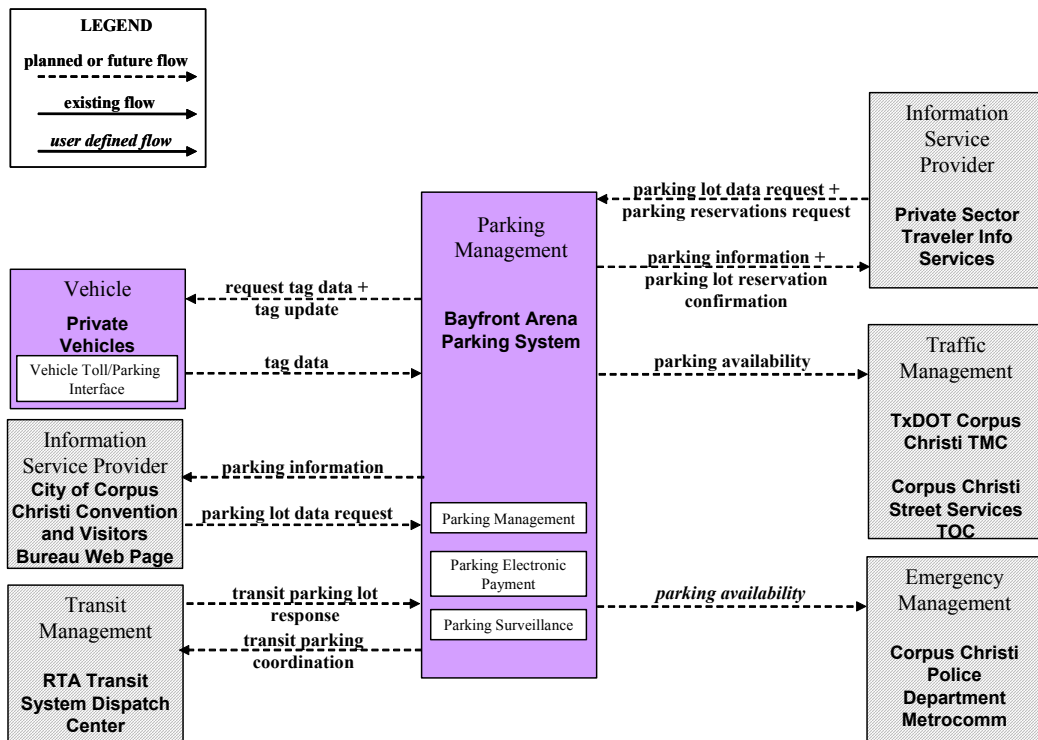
LEGEND

planned or future flow

existing flow

user defined flow

Parking Management

Bayfront Arena Parking System

Parking Management

Parking Electronic Payment

Parking Surveillance

Information Service Provider

Private Sector Traveler Info Services

parking lot data request + parking reservations request

parking information + parking lot reservation confirmation

Vehicle

Private Vehicles

Vehicle Toll/Parking Interface

request tag data + tag update

tag data

parking availability

Traffic Management

TxDOT Corpus Christi TMC

Corpus Christi Street Services TOC

Information Service Provider

City of Corpus Christi Convention and Visitors Bureau Web Page

parking information

parking lot data request

Transit Management

RTA Transit System Dispatch Center

transit parking lot response

transit parking coordination

parking availability

Emergency Management

Corpus Christi Police Department Metrocomm